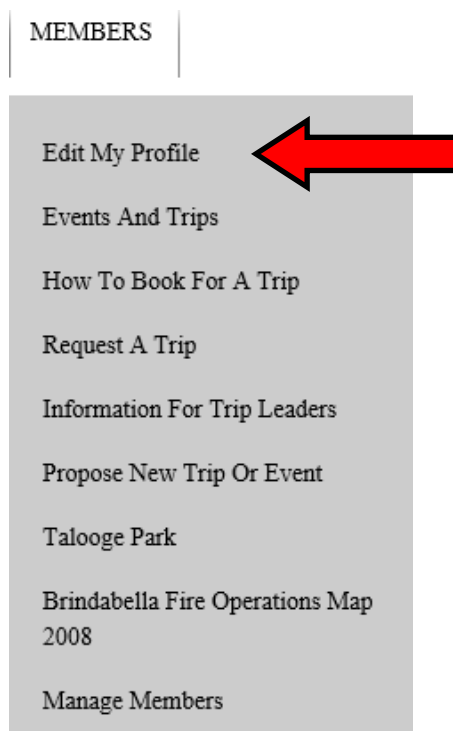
MEMBERS

Edit My Profile

Events And Trips

How To Book For A Trip

Request A Trip

Information For Trip Leaders

Propose New Trip Or Event

Talooge Park

Brindabella Fire Operations Map 2008

Manage Members